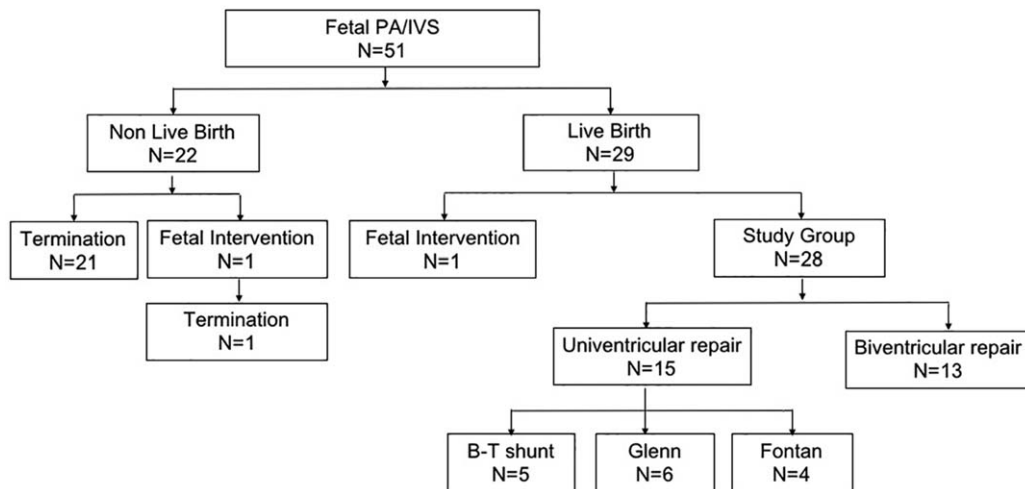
Fetal PA/IVS
N=51

Non Live Birth
N=22

Live Birth
N=29

Termination
N=21

Fetal Intervention
N=1

Termination
N=1

Fetal Intervention
N=1

Study Group
N=28

Univentricular repair
N=15

Biventricular repair
N=13

B-T shunt
N=5

Glenn
N=6

Fontan
N=4